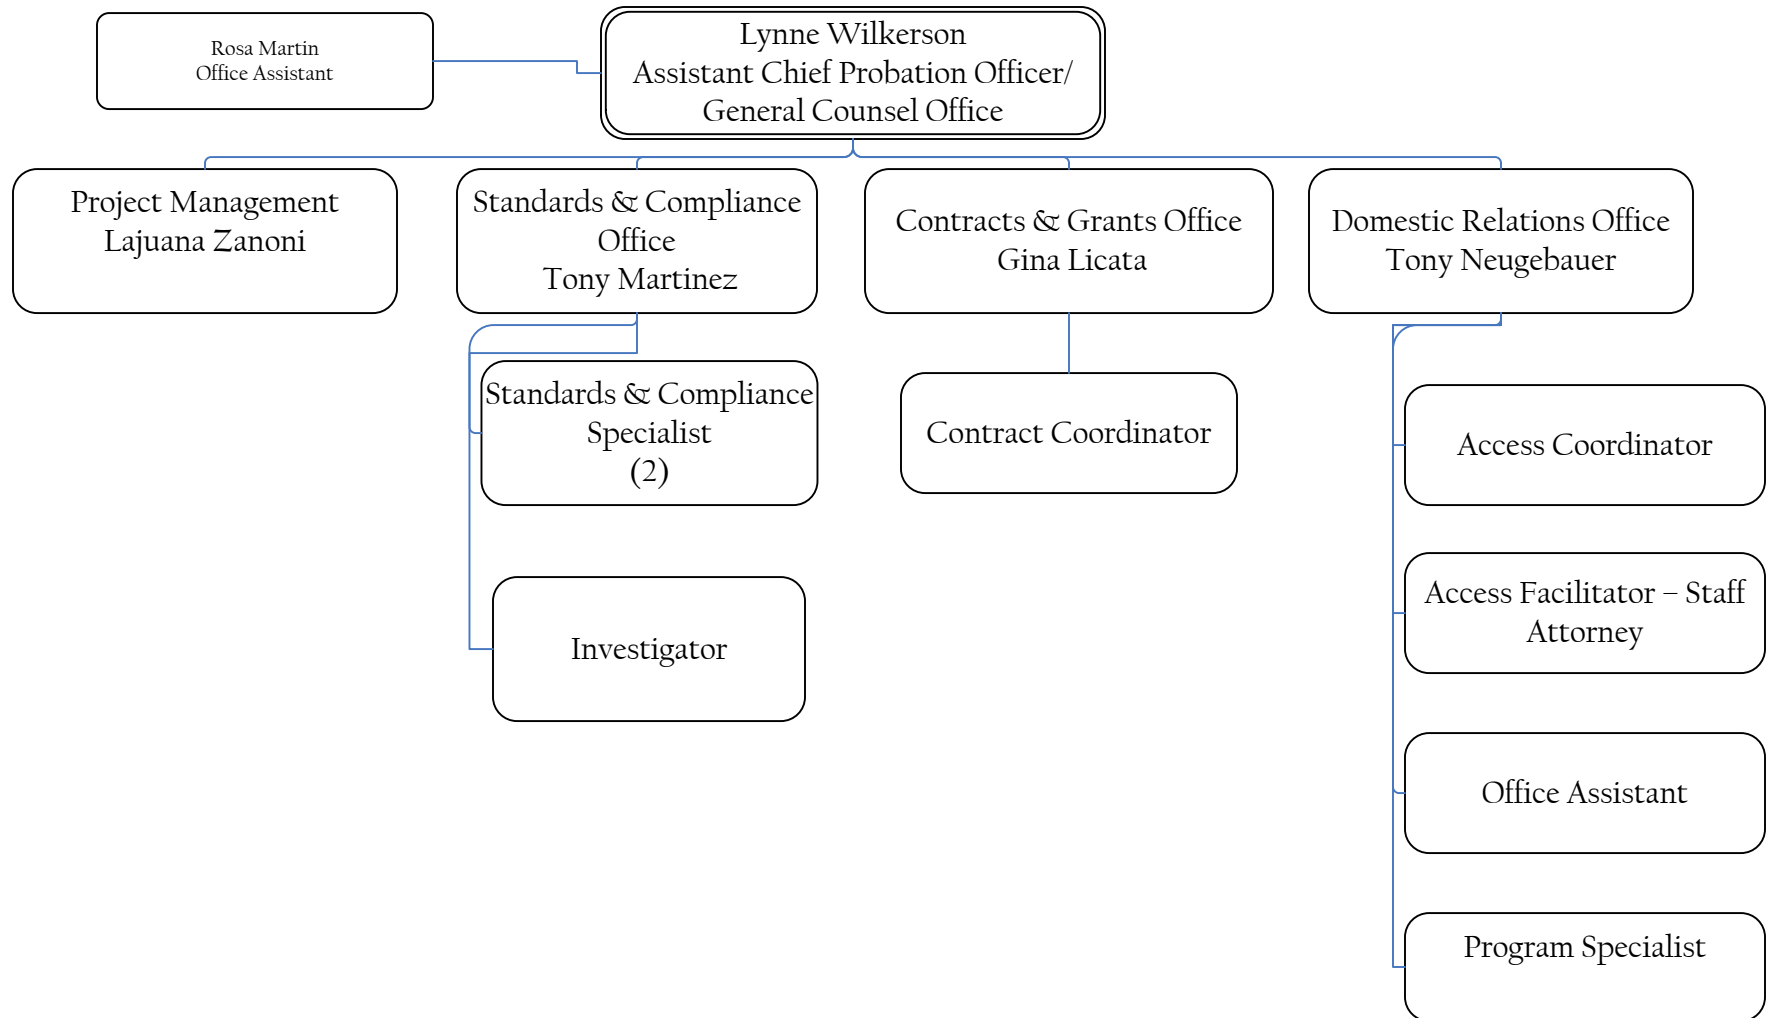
Rosa Martin
Office Assistant

Lynne Wilkerson
Assistant Chief Probation Officer/
General Counsel Office

Project Management
Lajuana Zanoni

Standards & Compliance Office
Tony Martinez

Contracts & Grants Office
Gina Licata

Domestic Relations Office
Tony Neugebauer

Standards & Compliance Specialist
(2)

Investigator

Contract Coordinator

Access Coordinator

Access Facilitator – Staff Attorney

Office Assistant

Program Specialist